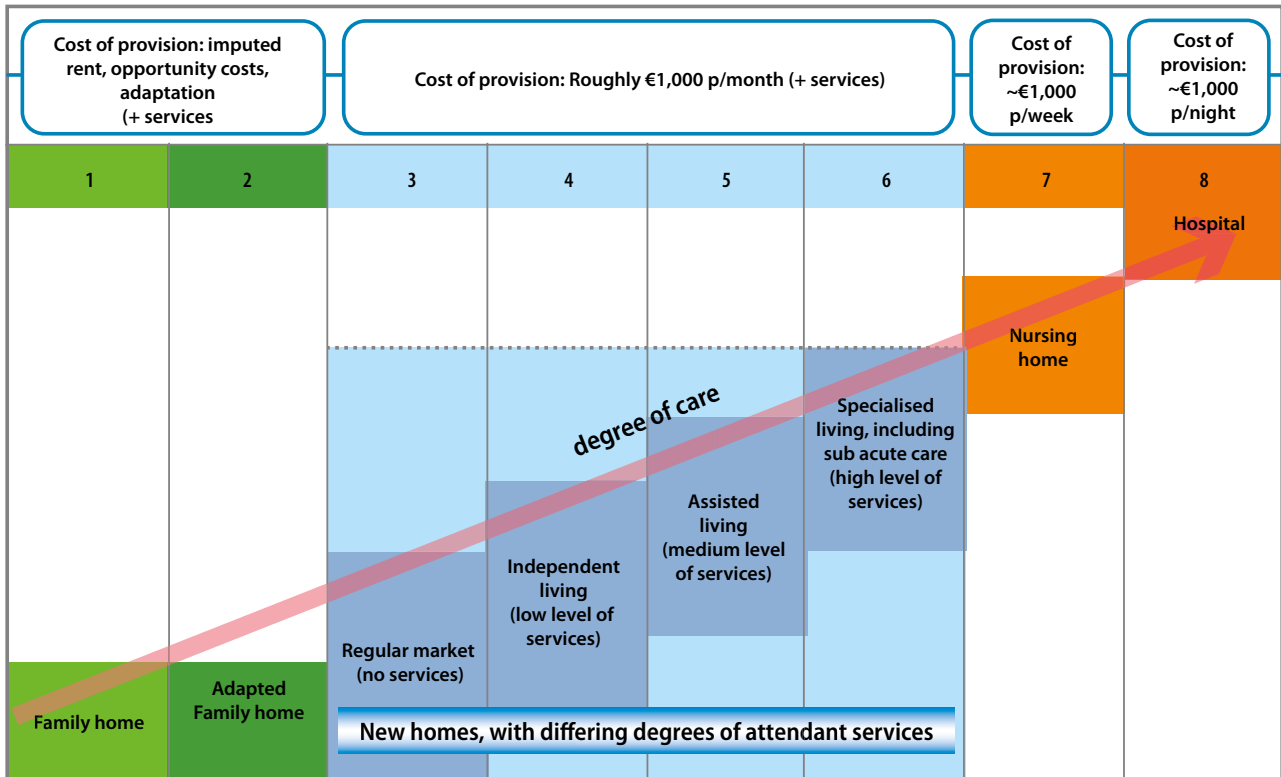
Cost of provision: imputed rent, opportunity costs, adaptation (+ services

Cost of provision: Roughly €1,000 p/month (+ services)

Cost of provision: ~€1,000 p/week

Cost of provision: ~€1,000 p/night

| 1 | 2 | 3 | 4 | 5 | 6 | 7 | 8 |
|---|---|---|---|---|---|---|---|

Hospital

Nursing home

degree of care

Specialised living, including sub acute care (high level of services)

Assisted living (medium level of services)

Independent living (low level of services)

Regular market (no services)

Adapted Family home

Family home

New homes, with differing degrees of attendant services